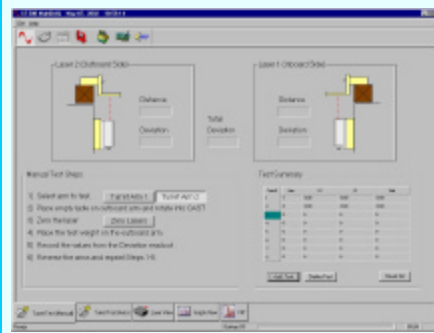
File Help

Laser 2 (Outboard Side)

Distance

Deviation

Total Deviation

Laser 1 (Onboard Side)

Distance

Deviation

Manual Test Steps

1) Select arm to test.

Turret Arm 1

Turret Arm 2

2) Place empty table on outboard arm and rotate into OAST.

3) Zero the laser.

Zero Lasers

4) Place the test weight on the outboard arm.

5) Record the values from the Deviation readout.

6) Reverse the arms and repeat Steps 1-5.

Test Summary

Start Test

Delete Row

Reset All

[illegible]

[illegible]

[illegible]

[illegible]

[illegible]